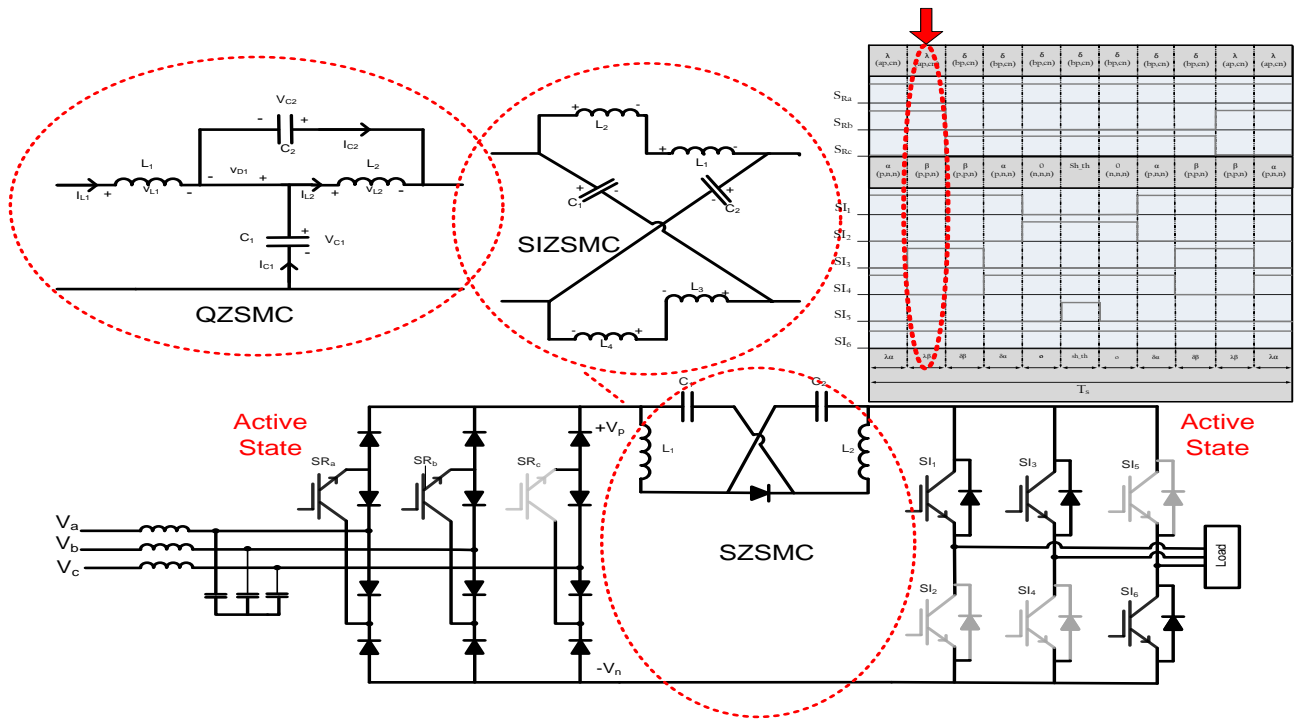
$V_{C2}$
- +
$C_2$
$I_{C2}$
$L_1$
$v_{D1}$
$L_2$
$I_{L1}$ + $v_{L1}$ - - + $I_{L2}$ + $v_{L2}$ -
$C_1$
+
-
$V_{C1}$
$I_{C1}$
QZSMC

+ $L_2$ -
+ $L_1$ -
+ -
$C_1$
- +
$C_2$
SIZSMC
- $L_3$ +
- $L_4$ +

| λ (ap,cn) | λ (ap,cn) | δ (bp,cn) | δ (bp,cn) | δ (bp,cn) | δ (bp,cn) | δ (bp,cn) | δ (bp,cn) | δ (bp,cn) | λ (ap,cn) | λ (ap,cn) |
|---|---|---|---|---|---|---|---|---|---|---|

$S_{Ra}$
$S_{Rb}$
$S_{Rc}$

| α (p,n,n) | β (p,p,n) | β (p,p,n) | α (p,n,n) | 0 (n,n,n) | Sh_th | 0 (n,n,n) | α (p,n,n) | β (p,p,n) | β (p,p,n) | α (p,n,n) |
|---|---|---|---|---|---|---|---|---|---|---|

$SI_1$
$SI_2$
$SI_3$
$SI_4$
$SI_5$
$SI_6$

| λα | λβ | δβ | δα | o | sh_th | o | δα | δβ | λβ | λα |
|---|---|---|---|---|---|---|---|---|---|---|

$T_s$

Active State
$SR_a$
$SR_b$
$SR_c$
$+V_p$
$-V_n$
$V_a$
$V_b$
$V_c$
$C_1$
$C_2$
$L_1$
$L_2$
SZSMC
Active State
$SI_1$
$SI_3$
$SI_5$
$SI_2$
$SI_4$
$SI_6$
Load